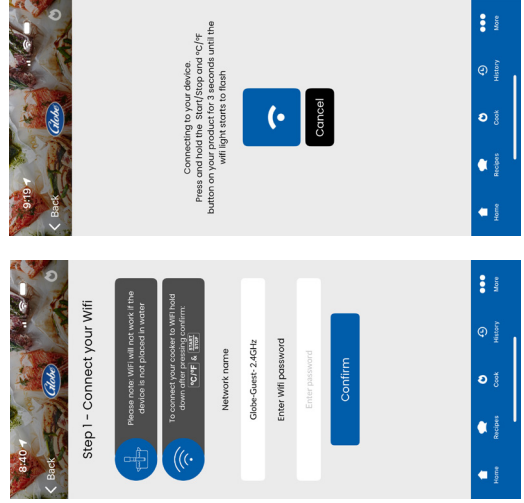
8:40
Back
Globe

Step 1 - Connect your Wifi

Please note: WiFi will not work if the device is not placed in water

To connect your cooker to Wifi hold down after pressing confirm: °C/°F & START STOP

Network name

Globe-Guest- 2.4GHz

Enter Wifi password

Enter password

Confirm

Home Recipes Cook History More

9:19
Back
Globe

Connecting to your device.
Press and hold the Start/Stop and °C/°F button on your product for 3 seconds until the wifi light starts to flash

Cancel

Home Recipes Cook History More